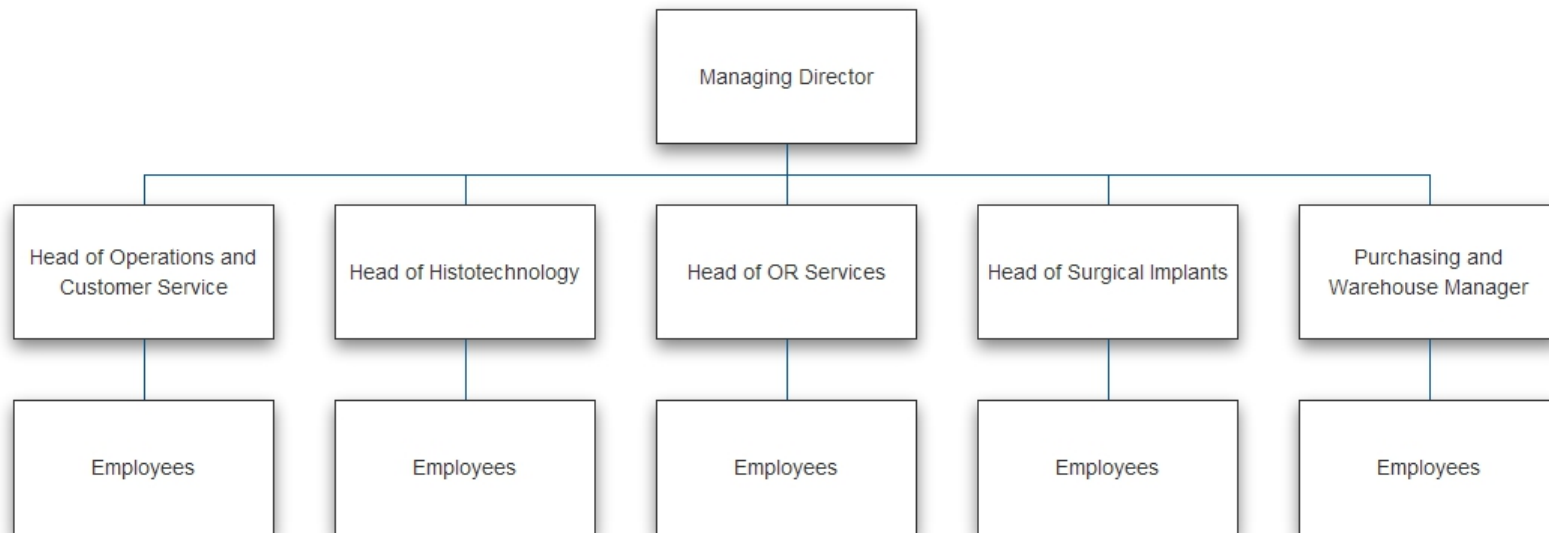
Managing Director

Head of Operations and Customer Service

Head of Histotechnology

Head of OR Services

Head of Surgical Implants

Purchasing and Warehouse Manager

Employees

Employees

Employees

Employees

Employees